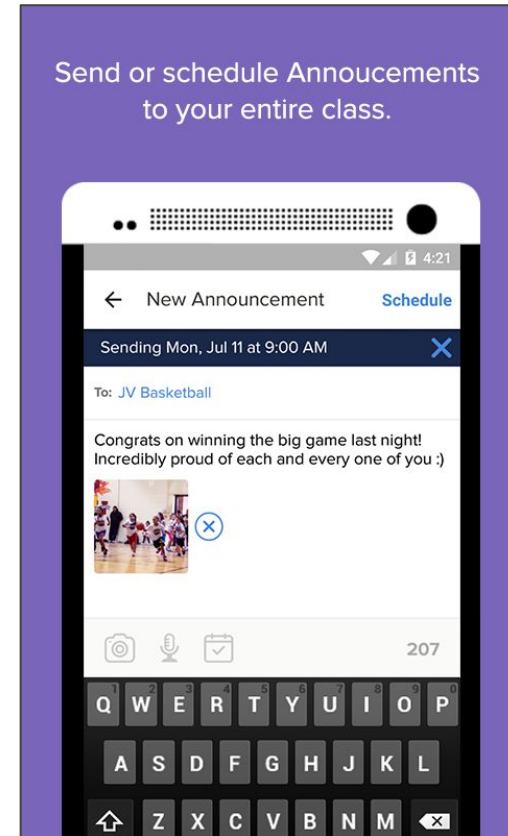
Send or schedule Annoucements to your entire class.

4:21

New Announcement Schedule

Sending Mon, Jul 11 at 9:00 AM

To: JV Basketball

Congrats on winning the big game last night! Incredibly proud of each and every one of you :)

207

1 2 3 4 5 6 7 8 9 0
Q W E R T Y U I O P
A S D F G H J K L
Z X C V B N M